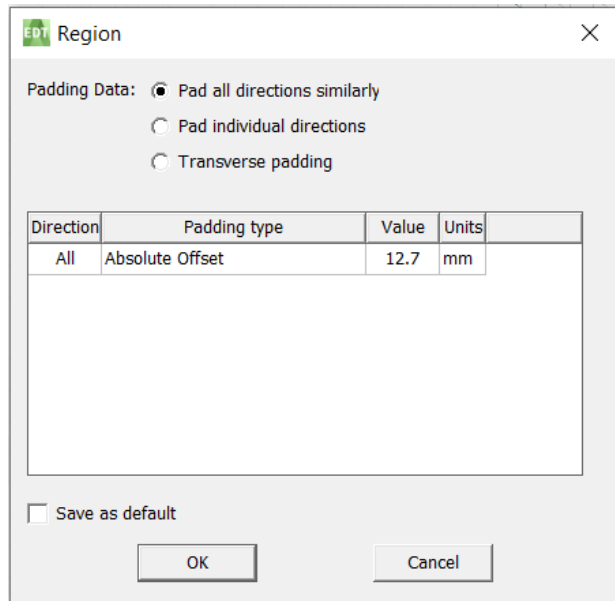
EDT Region

Padding Data: Pad all directions similarly

Pad individual directions

Transverse padding

| Direction | Padding type | Value | Units |
|---|---|---|---|
| All | Absolute Offset | 12.7 | mm |

Save as default

OK

Cancel